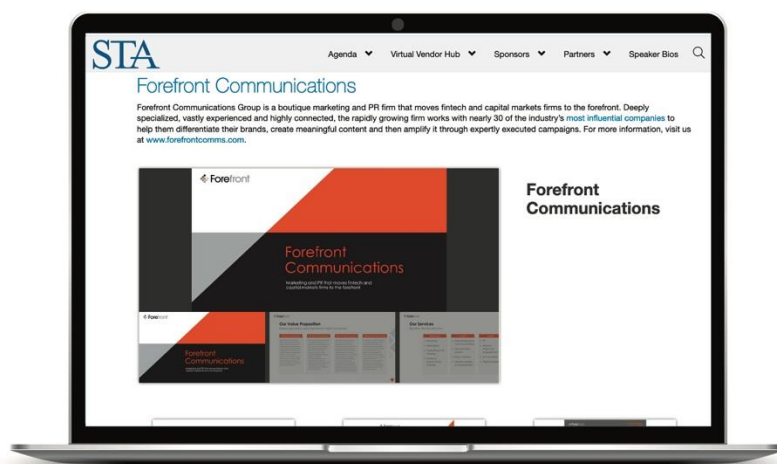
STA

Agenda ❯ Virtual Vendor Hub ❯ Sponsors ❯ Partners ❯ Speaker Bios

Forefront Communications

Forefront Communications Group is a boutique marketing and PR firm that moves fintech and capital markets firms to the forefront. Deeply specialized, vastly experienced and highly connected, the rapidly growing firm works with nearly 30 of the industry's most influential companies to help them differentiate their brands, create meaningful content and then amplify it through expertly executed campaigns. For more information, visit us at www.forefrontcomms.com.

Forefront

Forefront Communications

Marketing and PR that moves fintech and capital markets firms to the forefront

Forefront

Forefront Communications

Our Value Proposition

Our Services

Forefront Communications